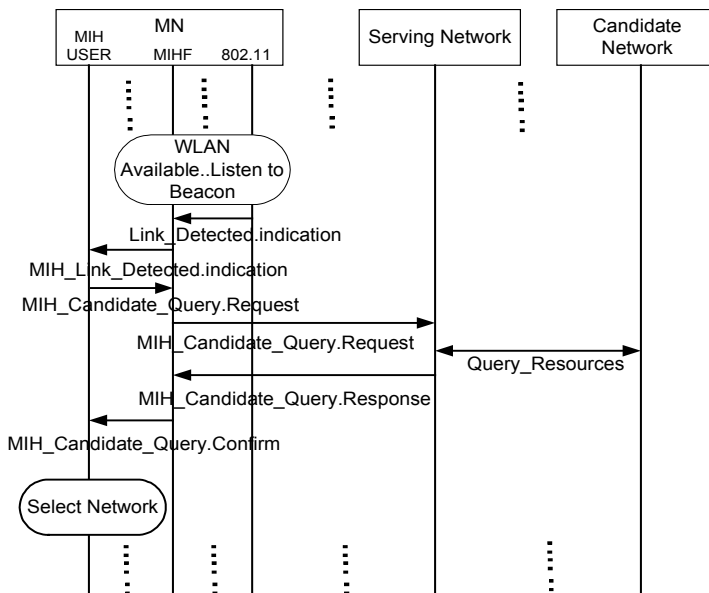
MN
MIH USER
MIHF
802.11
Serving Network
Candidate Network

WLAN Available..Listen to Beacon

Link_Detected.indication
MIH_Link_Detected.indication
MIH_Candidate_Query.Request
MIH_Candidate_Query.Request
Query_Resources
MIH_Candidate_Query.Response
MIH_Candidate_Query.Confirm

Select Network